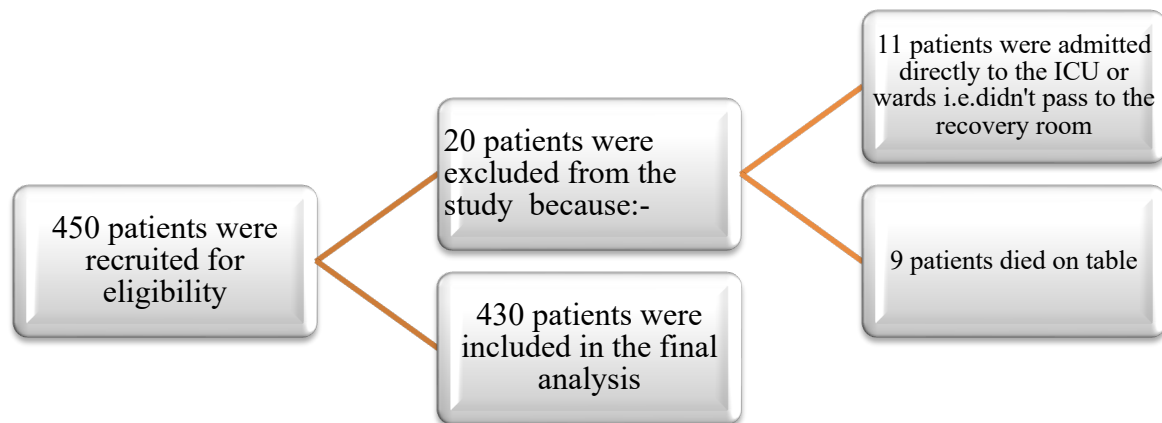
450 patients were recruited for eligibility

20 patients were excluded from the study because:-

430 patients were included in the final analysis

11 patients were admitted directly to the ICU or wards i.e.didn't pass to the recovery room

9 patients died on table